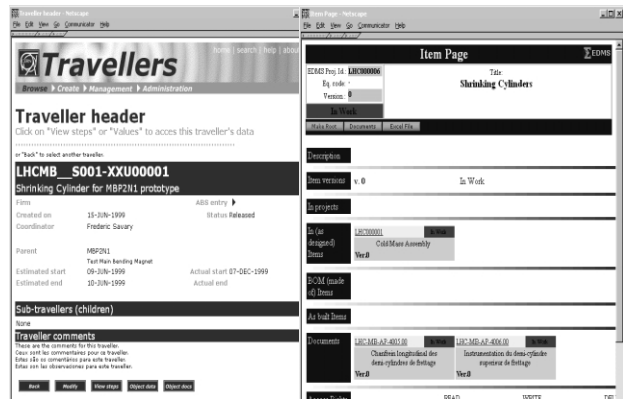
Traveller header - Netscape
File Edit View Go Communicator Help

home | search | help | abou

Travellers

Browse ▸ Create ▸ Management ▸ Administration

Traveller header

Click on "View steps" or "Values" to acces this traveller's data

or "Back" to select another traveller.

LHCMB__S001-XXU00001

Shrinking Cylinder for MBP2N1 prototype

Firm
ABS entry ▸

Created on 15-JUN-1999
Status Released

Coordinator Frederic Savary

Parent MBP2N1
Test Main Bending Magnet

Estimated start 09-JUN-1999
Actual start 07-DEC-1999

Estimated end 10-JUN-1999
Actual end

Sub-travellers (children)

None

Traveller comments

There are the comments for this traveller.
Ceux sont les commentaires pour ce traveller.
Estes são os comentários para este traveller.
Estas son las observaciones para este traveller.

Back Modify View steps Object data Object docs

Item Page - Netscape
File Edit View Go Communicator Help

Item Page
EDMS

EDMS Proj. Id: LHC000006
Eq. code:
Version: 0
In Work

Title:
Shrinking Cylinders

Make Root Documents Excel File

Description

Item versions v. 0 In Work

In projects

In (as designed) Items
LHC000001 In Work
Cold Mass Assembly
Ver.0

BOM (made of) Items

As built Items

Documents
LHC-MB-AP-4005.00 In Work
Chanfrein longitudinal des demi-cylindres de frettage
Ver.0

LHC-MB-AP-4006.00 In Work
Instrumentation du demi-cylindre superieur de frettage
Ver.0

READ WRITE DE